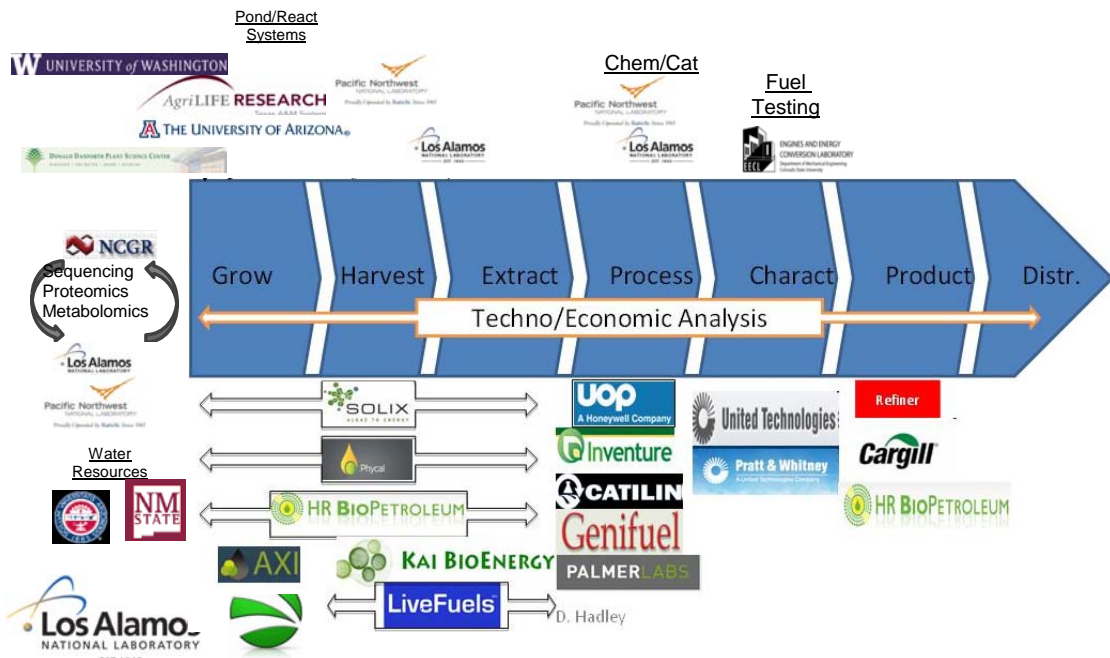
Pond/React Systems

UNIVERSITY of WASHINGTON
AgriLIFE RESEARCH
THE UNIVERSITY OF ARIZONA
DONALD DANFORTH PLANT SCIENCE CENTER

Pacific Northwest NATIONAL LABORATORY
Los Alamos NATIONAL LABORATORY

Chem/Cat
Pacific Northwest NATIONAL LABORATORY
Los Alamos NATIONAL LABORATORY

Fuel Testing
EECL ENGINES AND ENERGY CONVERSION LABORATORY

NCGR
Sequencing
Proteomics
Metabolomics
Los Alamos NATIONAL LABORATORY
Pacific Northwest NATIONAL LABORATORY

Grow
Harvest
Extract
Process
Charact
Product
Distr.

Techno/Economic Analysis

Water Resources
NM STATE

SOLIX
Phycal
HR BIOPETROLEUM
AXI
KAI BIOENERGY
LiveFuels

UOP A Honeywell Company
Inventure
CATILIN
Genifuel
PALMERLABS
D. Hadley

United Technologies
Pratt & Whitney A United Technologies Company

Refiner
Cargill
HR BIOPETROLEUM

Los Alamo NATIONAL LABORATORY